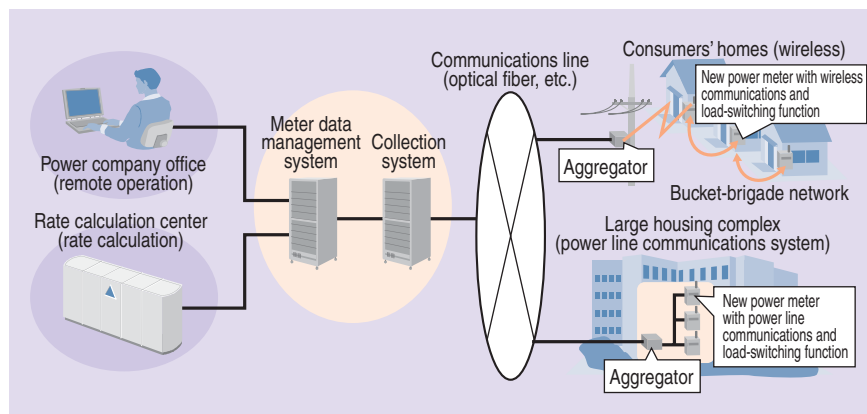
Power company office
(remote operation)

Rate calculation center
(rate calculation)

Meter data
management
system

Collection
system

Communications line
(optical fiber, etc.)

Consumers' homes (wireless)

New power meter with wireless communications and load-switching function

Aggregator

Bucket-brigade network

Large housing complex
(power line communications system)

New power meter with power line communications and load-switching function

Aggregator